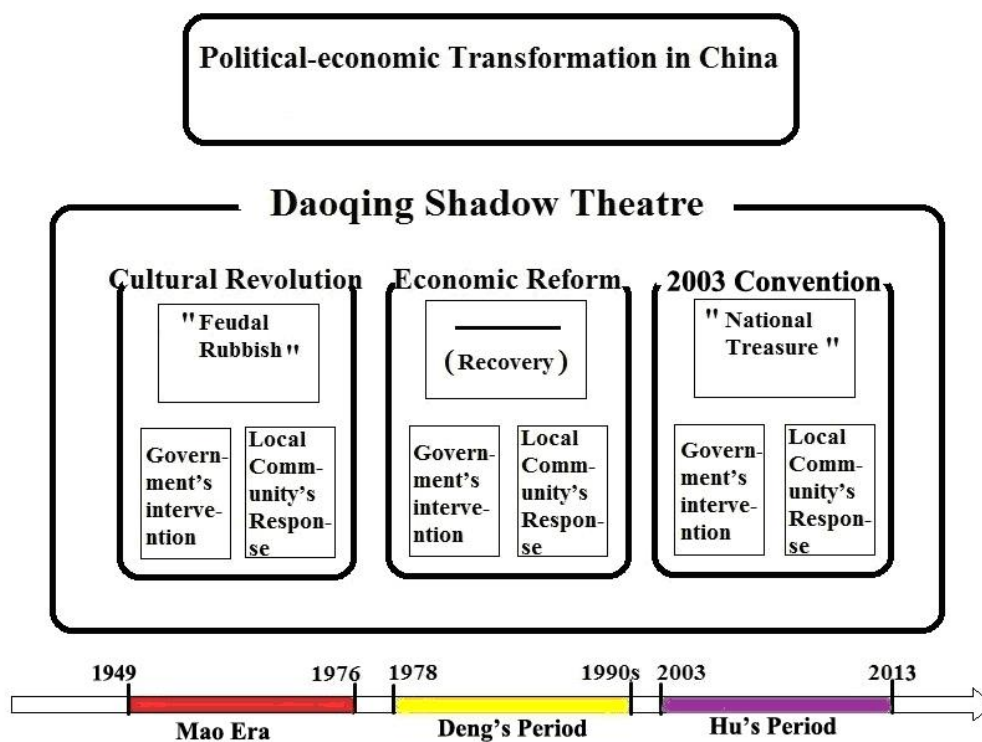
Political-economic Transformation in China

Daoqing Shadow Theatre

Cultural Revolution

"Feudal Rubbish"

Government's intervention

Local Community's Response

Economic Reform

(Recovery)

Government's intervention

Local Community's Response

2003 Convention

"National Treasure"

Government's intervention

Local Community's Response

1949

1976

1978

1990s

2003

2013

Mao Era

Deng's Period

Hu's Period